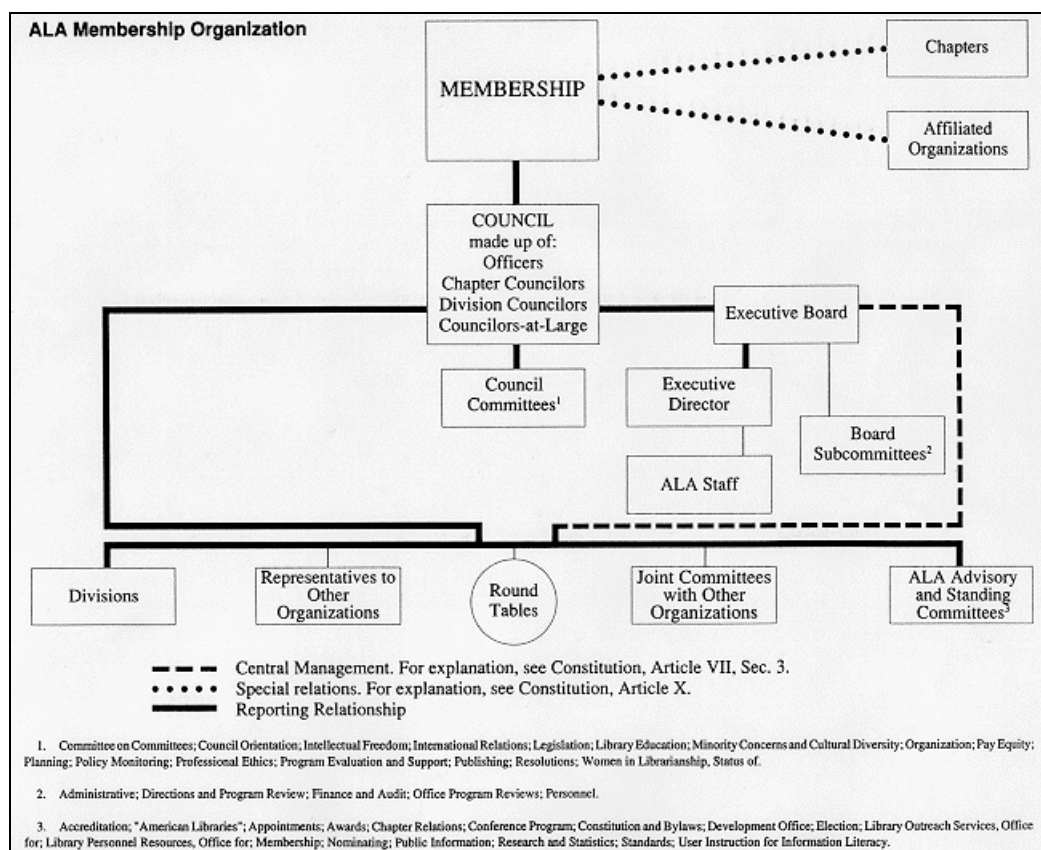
ALA Membership Organization

MEMBERSHIP

Chapters

Affiliated Organizations

COUNCIL made up of: Officers Chapter Councilors Division Councilors Councilors-at-Large

Executive Board

Council Committees$^1$

Executive Director

Board Subcommittees$^2$

ALA Staff

Divisions

Representatives to Other Organizations

Round Tables

Joint Committees with Other Organizations

ALA Advisory and Standing Committees$^3$

Central Management. For explanation, see Constitution, Article VII, Sec. 3.
Special relations. For explanation, see Constitution, Article X.
Reporting Relationship

1. Committee on Committees; Council Orientation; Intellectual Freedom; International Relations; Legislation; Library Education; Minority Concerns and Cultural Diversity; Organization; Pay Equity; Planning; Policy Monitoring; Professional Ethics; Program Evaluation and Support; Publishing; Resolutions; Women in Librarianship, Status of.

2. Administrative; Directions and Program Review; Finance and Audit; Office Program Reviews; Personnel.

3. Accreditation; "American Libraries"; Appointments; Awards; Chapter Relations; Conference Program; Constitution and Bylaws; Development Office; Election; Library Outreach Services, Office for; Library Personnel Resources, Office for; Membership; Nominating; Public Information; Research and Statistics; Standards; User Instruction for Information Literacy.